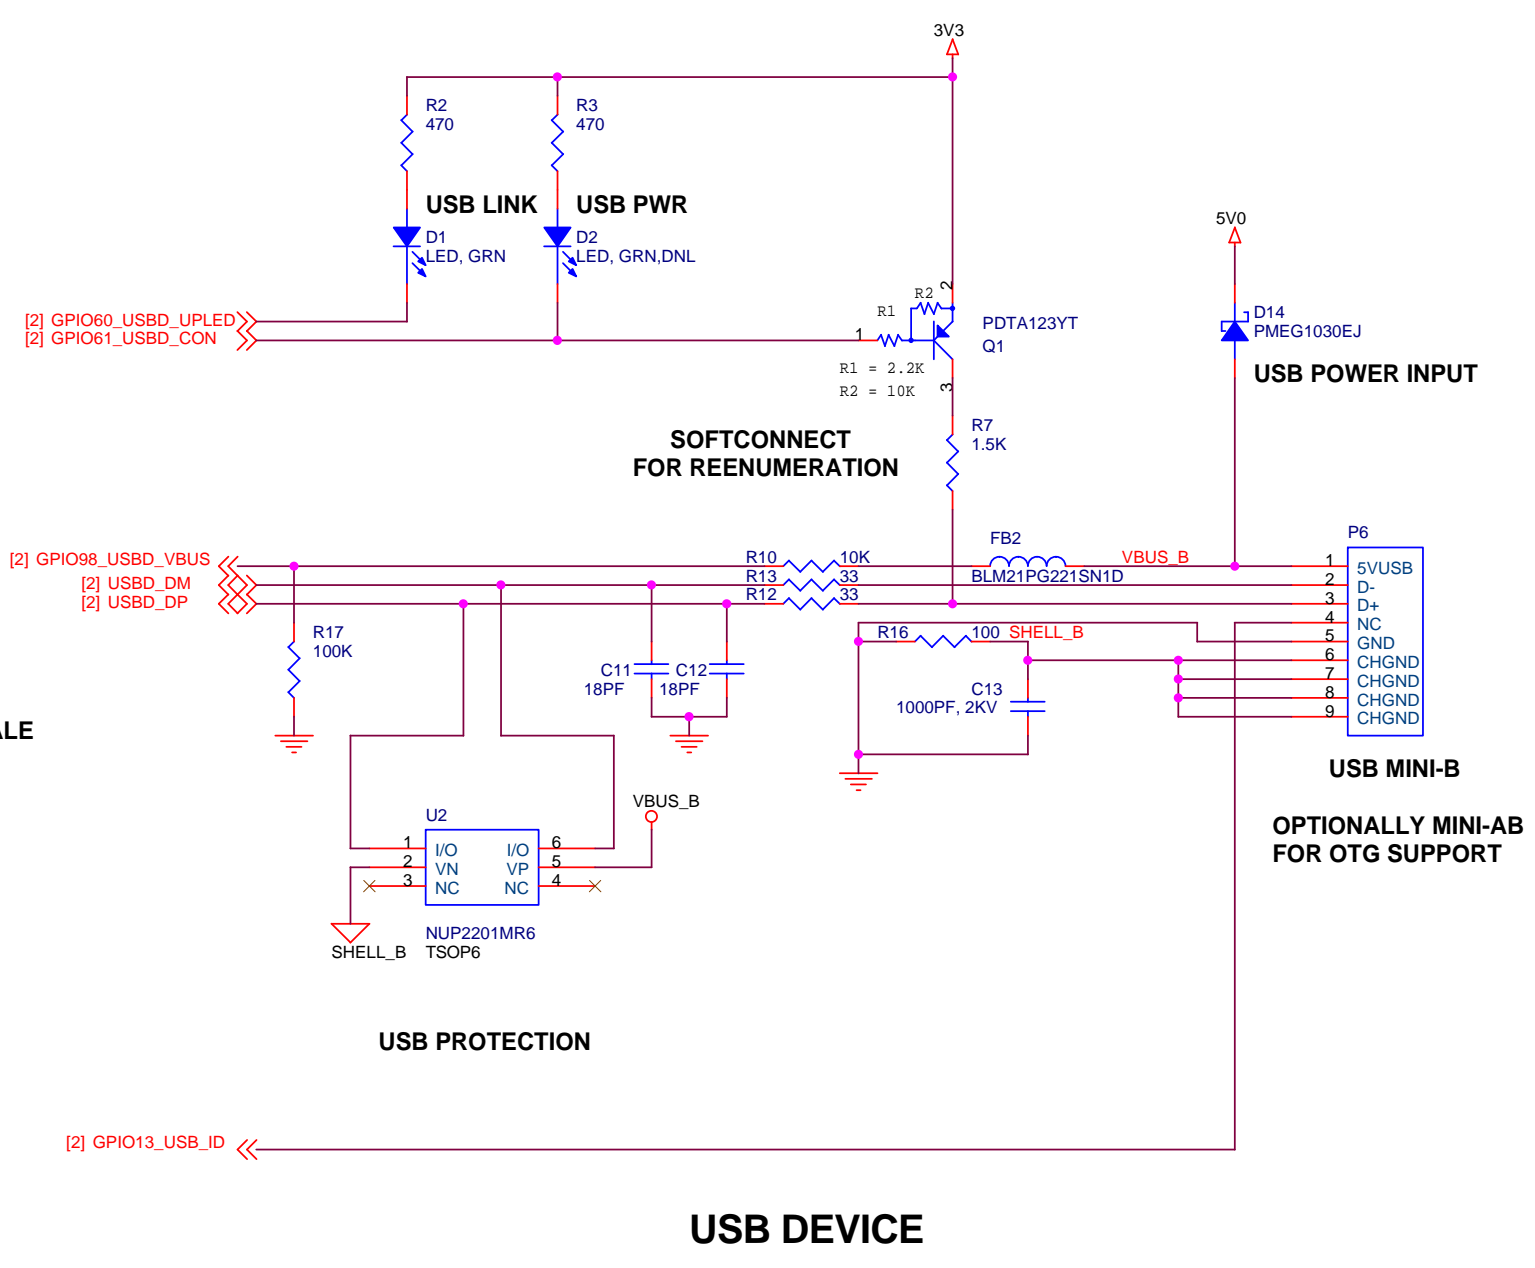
3V3

R2
470

R3
470

USB LINK

USB PWR

D1
LED, GRN

D2
LED, GRN,DNL

5V0

[2] GPIO60_USBD_UPLED
[2] GPIO61_USBD_CON

R2
R1
1
2
PDTA123YT
Q1
R1 = 2.2K
R2 = 10K
3

D14
PMEG1030EJ

USB POWER INPUT

R7
1.5K

SOFTCONNECT
FOR REENUMERATION

FB2
BLM21PG221SN1D

VBUS_B

P6

[2] GPIO98_USBD_VBUS
[2] USBD_DM
[2] USBD_DP

R10 10K
R13 33
R12 33

1 5VUSB
2 D-
3 D+
4 NC
5 GND
6 CHGND
7 CHGND
8 CHGND
9 CHGND

R16 100 SHELL_B

R17
100K

LE

C11 18PF
C12 18PF

C13
1000PF, 2KV

USB MINI-B

OPTIONALLY MINI-AB
FOR OTG SUPPORT

VBUS_B

U2
1 I/O
2 VN
3 NC
I/O 6
VP 5
NC 4

SHELL_B
NUP2201MR6
TSOP6

USB PROTECTION

[2] GPIO13_USB_ID

USB DEVICE